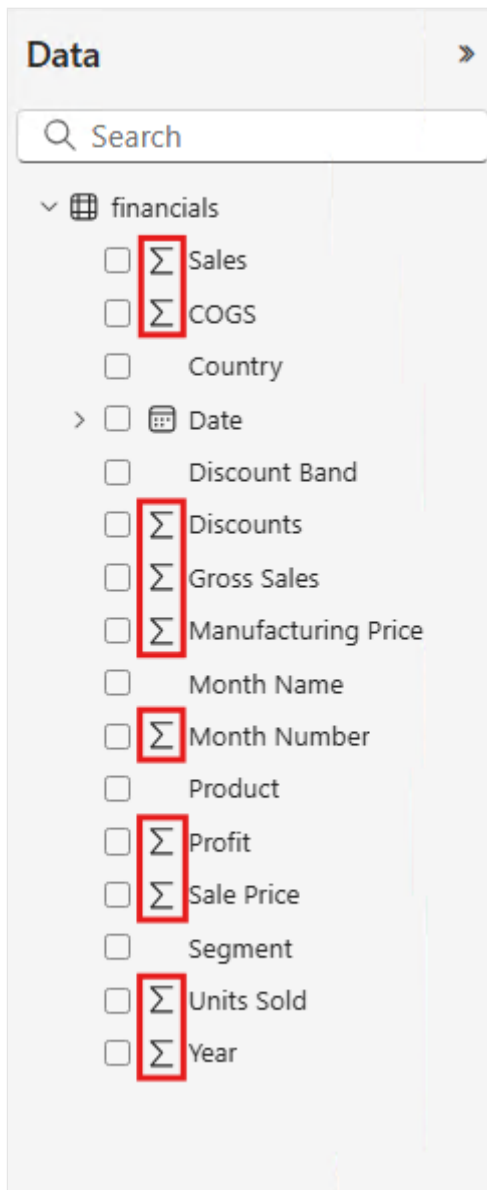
Data »

Search

financials

Σ Sales

Σ COGS

Country

Date

Discount Band

Σ Discounts

Σ Gross Sales

Σ Manufacturing Price

Month Name

Σ Month Number

Product

Σ Profit

Σ Sale Price

Segment

Σ Units Sold

Σ Year